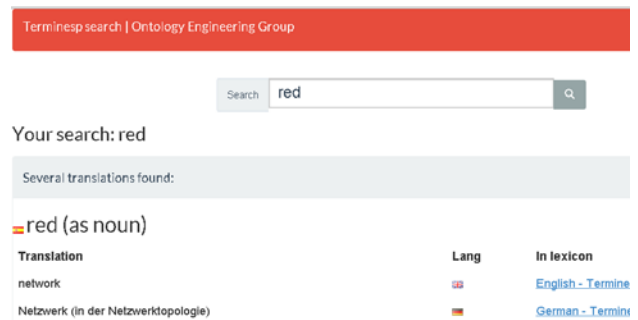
Terminesp search | Ontology Engineering Group

Search red

Your search: red

Several translations found:

red (as noun)

| Translation | Lang | In lexicon |
|---|---|---|
| network | | English - Termine |
| Netzwerk (in der Netzwerktopologie) | | German - Termine |